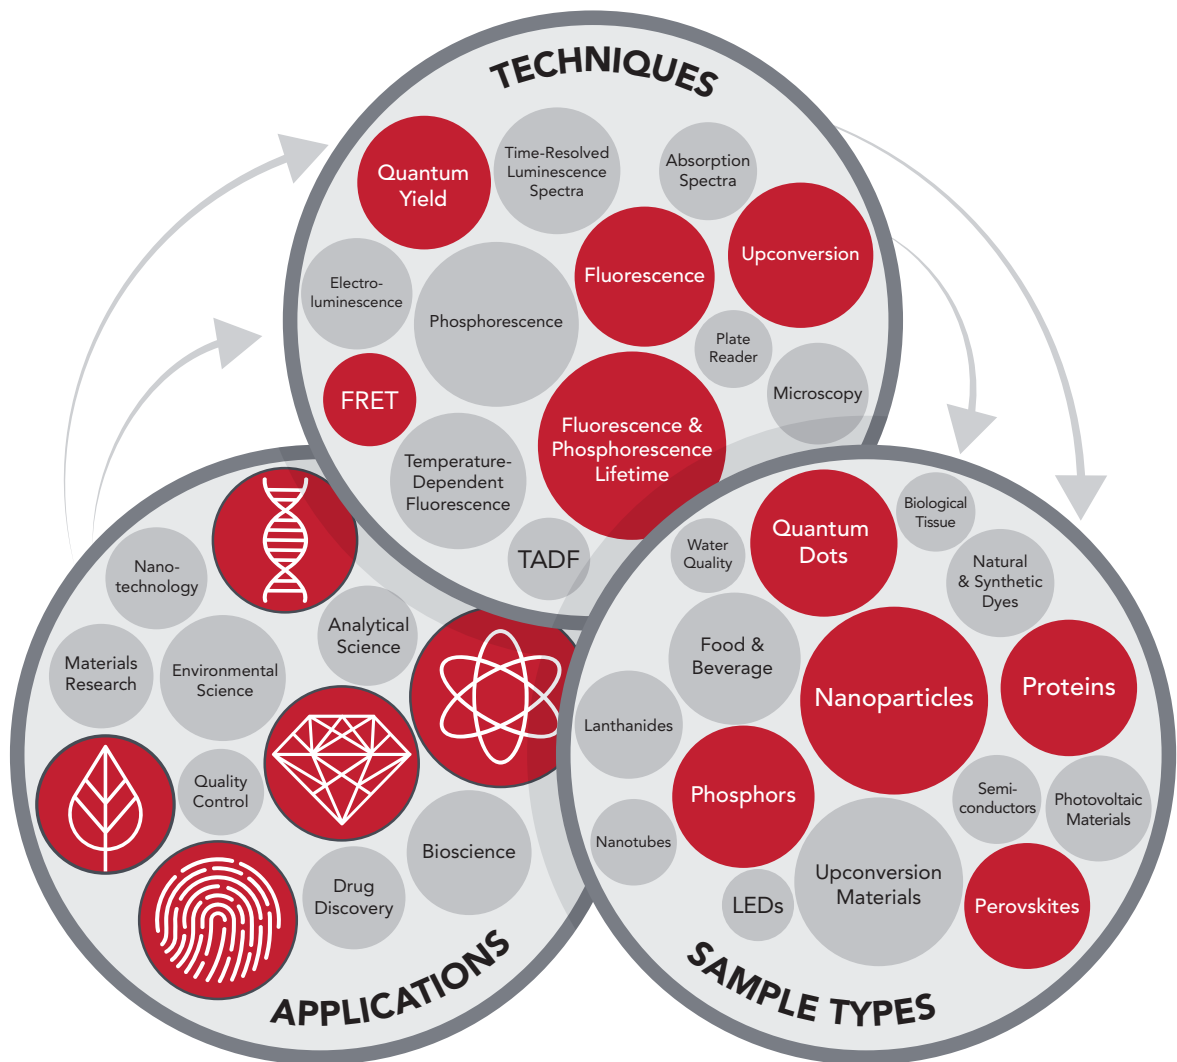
TECHNIQUES

Quantum Yield

Time-Resolved Luminescence Spectra

Absorption Spectra

Electroluminescence

Phosphorescence

Fluorescence

Upconversion

Plate Reader

FRET

Microscopy

Fluorescence & Phosphorescence Lifetime

Temperature-Dependent Fluorescence

TADF

APPLICATIONS

Nanotechnology

Analytical Science

Materials Research

Environmental Science

Quality Control

Bioscience

Drug Discovery

SAMPLE TYPES

Water Quality

Quantum Dots

Biological Tissue

Natural & Synthetic Dyes

Food & Beverage

Nanoparticles

Proteins

Lanthanides

Phosphors

Semiconductors

Photovoltaic Materials

Nanotubes

LEDs

Upconversion Materials

Perovskites